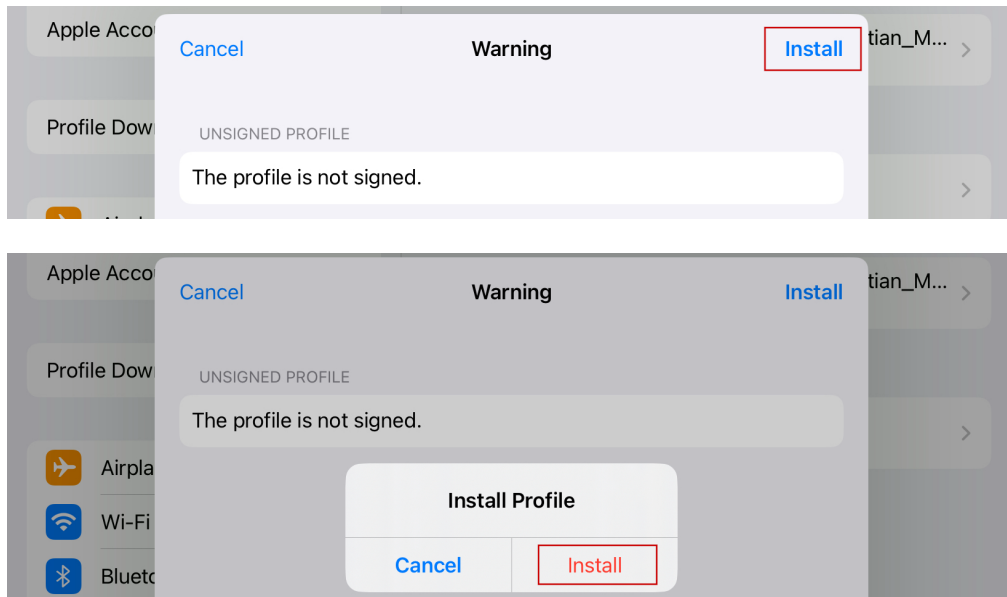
Apple Acco
Cancel
Warning
Install
tian_M...

Profile Dow

UNSIGNED PROFILE
The profile is not signed.

Apple Acco
Cancel
Warning
Install
tian_M...

Profile Dow

UNSIGNED PROFILE
The profile is not signed.

Airpla
Wi-Fi
Blueto

Install Profile
Cancel
Install